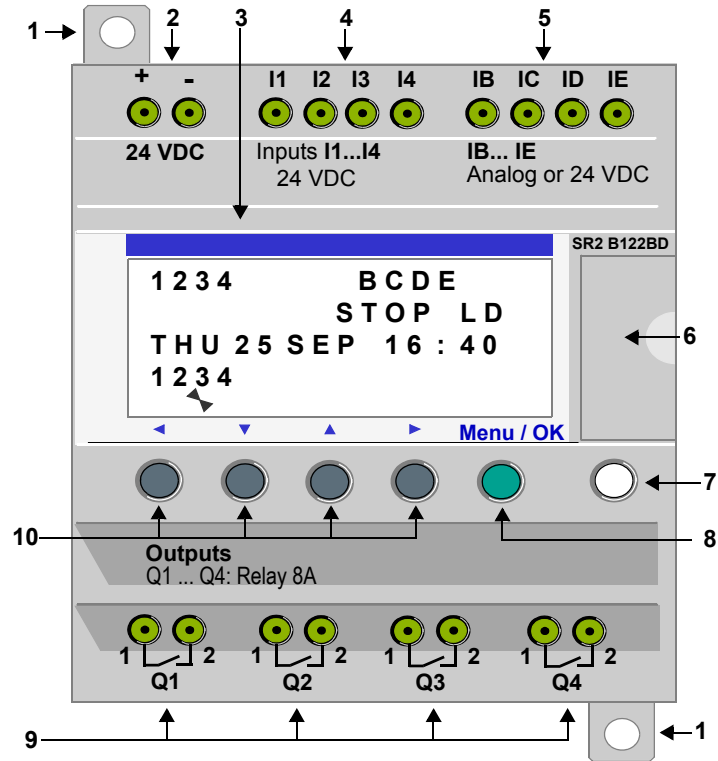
1 2 3 4 5

+ - I1 I2 I3 I4 IB IC ID IE

24 VDC

Inputs I1...I4
24 VDC

IB... IE
Analog or 24 VDC

SR2 B122BD

1234 BCDE
STOP LD
THU 25 SEP 16:40
1234

◄ ▼ ▲ ► Menu / OK

6

7

10

8

Outputs
Q1 ... Q4: Relay 8A

1 2 1 2 1 2 1 2
Q1 Q2 Q3 Q4

9

1